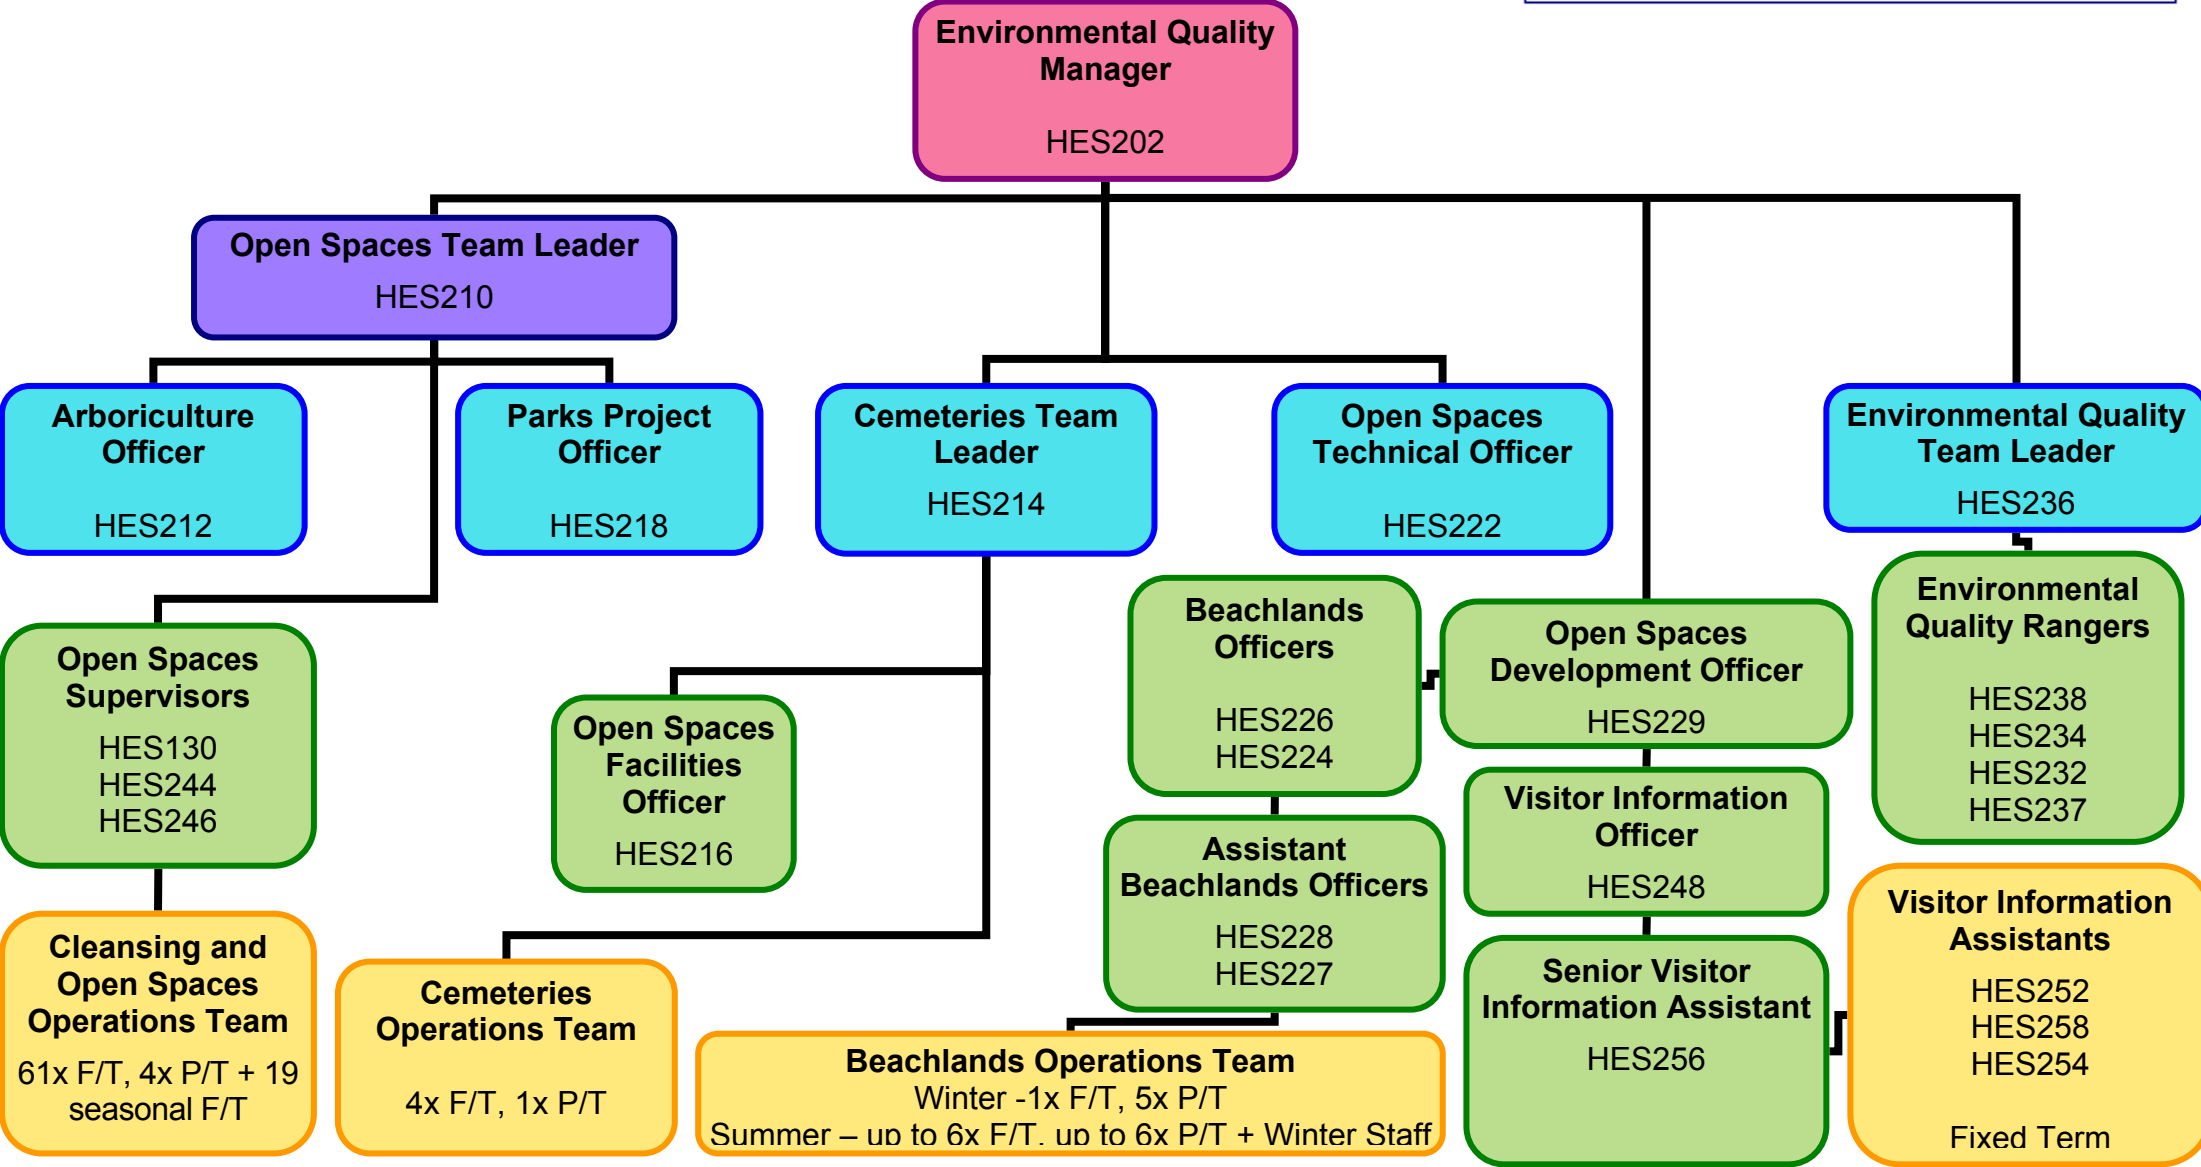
Environmental Quality Manager

HES202

Open Spaces Team Leader

HES210

Arboriculture Officer

HES212

Parks Project Officer

HES218

Cemeteries Team Leader

HES214

Open Spaces Technical Officer

HES222

Environmental Quality Team Leader

HES236

Open Spaces Supervisors

HES130
HES244
HES246

Open Spaces Facilities Officer

HES216

Beachlands Officers

HES226
HES224

Open Spaces Development Officer

HES229

Environmental Quality Rangers

HES238
HES234
HES232
HES237

Assistant Beachlands Officers

HES228
HES227

Visitor Information Officer

HES248

Cleansing and Open Spaces Operations Team

61x F/T, 4x P/T + 19 seasonal F/T

Cemeteries Operations Team

4x F/T, 1x P/T

Beachlands Operations Team
Winter -1x F/T, 5x P/T
Summer – up to 6x F/T, up to 6x P/T + Winter Staff

Senior Visitor Information Assistant

HES256

Visitor Information Assistants

HES252
HES258
HES254

Fixed Term